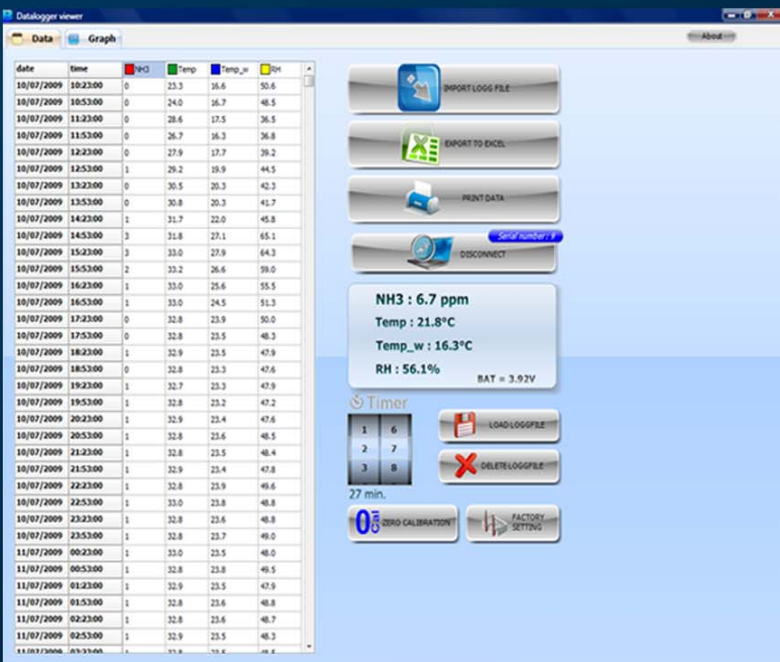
Datalogger viewer

Data | Graph | About

| date | time | NH3 | Temp | Temp_w | RH |
|---|---|---|---|---|---|
| 10/07/2009 | 10:23:00 | 0 | 23.3 | 16.6 | 50.6 |
| 10/07/2009 | 10:53:00 | 0 | 24.0 | 16.7 | 48.5 |
| 10/07/2009 | 11:23:00 | 0 | 28.6 | 17.5 | 36.5 |
| 10/07/2009 | 11:53:00 | 0 | 26.7 | 16.3 | 36.8 |
| 10/07/2009 | 12:23:00 | 0 | 27.9 | 17.7 | 39.2 |
| 10/07/2009 | 12:53:00 | 1 | 29.2 | 19.9 | 44.5 |
| 10/07/2009 | 13:23:00 | 0 | 30.5 | 20.3 | 42.3 |
| 10/07/2009 | 13:53:00 | 0 | 30.8 | 20.3 | 41.7 |
| 10/07/2009 | 14:23:00 | 1 | 31.7 | 22.0 | 45.8 |
| 10/07/2009 | 14:53:00 | 3 | 31.8 | 27.1 | 65.1 |
| 10/07/2009 | 15:23:00 | 3 | 33.0 | 27.9 | 64.3 |
| 10/07/2009 | 15:53:00 | 2 | 33.2 | 26.6 | 59.0 |
| 10/07/2009 | 16:23:00 | 1 | 33.0 | 25.6 | 55.5 |
| 10/07/2009 | 16:53:00 | 1 | 33.0 | 24.5 | 51.3 |
| 10/07/2009 | 17:23:00 | 0 | 32.8 | 23.9 | 50.0 |
| 10/07/2009 | 17:53:00 | 0 | 32.8 | 23.5 | 48.3 |
| 10/07/2009 | 18:23:00 | 1 | 32.9 | 23.5 | 47.9 |
| 10/07/2009 | 18:53:00 | 0 | 32.8 | 23.3 | 47.6 |
| 10/07/2009 | 19:23:00 | 1 | 32.7 | 23.3 | 47.9 |
| 10/07/2009 | 19:53:00 | 1 | 32.8 | 23.2 | 47.2 |
| 10/07/2009 | 20:23:00 | 1 | 32.9 | 23.4 | 47.6 |
| 10/07/2009 | 20:53:00 | 1 | 32.8 | 23.6 | 48.5 |
| 10/07/2009 | 21:23:00 | 1 | 32.8 | 23.5 | 48.4 |
| 10/07/2009 | 21:53:00 | 1 | 32.9 | 23.4 | 47.8 |
| 10/07/2009 | 22:23:00 | 1 | 32.8 | 23.9 | 49.6 |
| 10/07/2009 | 22:53:00 | 1 | 33.0 | 23.8 | 48.8 |
| 10/07/2009 | 23:23:00 | 1 | 32.8 | 23.6 | 48.8 |
| 10/07/2009 | 23:53:00 | 1 | 32.8 | 23.7 | 49.0 |
| 11/07/2009 | 00:23:00 | 1 | 33.0 | 23.5 | 48.0 |
| 11/07/2009 | 00:53:00 | 1 | 32.8 | 23.8 | 49.5 |
| 11/07/2009 | 01:23:00 | 1 | 32.9 | 23.5 | 47.9 |
| 11/07/2009 | 01:53:00 | 1 | 32.8 | 23.6 | 48.8 |
| 11/07/2009 | 02:23:00 | 1 | 32.8 | 23.6 | 48.7 |
| 11/07/2009 | 02:53:00 | 1 | 32.9 | 23.5 | 48.3 |

IMPORT LOGG FILE

EXPORT TO EXCEL

PRINT DATA

Serial number: 9

DISCONNECT

NH3 : 6.7 ppm
Temp : 21.8°C
Temp_w : 16.3°C
RH : 56.1%
BAT = 3.92V

Timer

| 1 | 6 |
|---|---|
| 2 | 7 |
| 3 | 8 |

27 min.

LOAD LOGGFILE

DELETE LOGGFILE

ZERO CALIBRATION

FACTORY SETTING